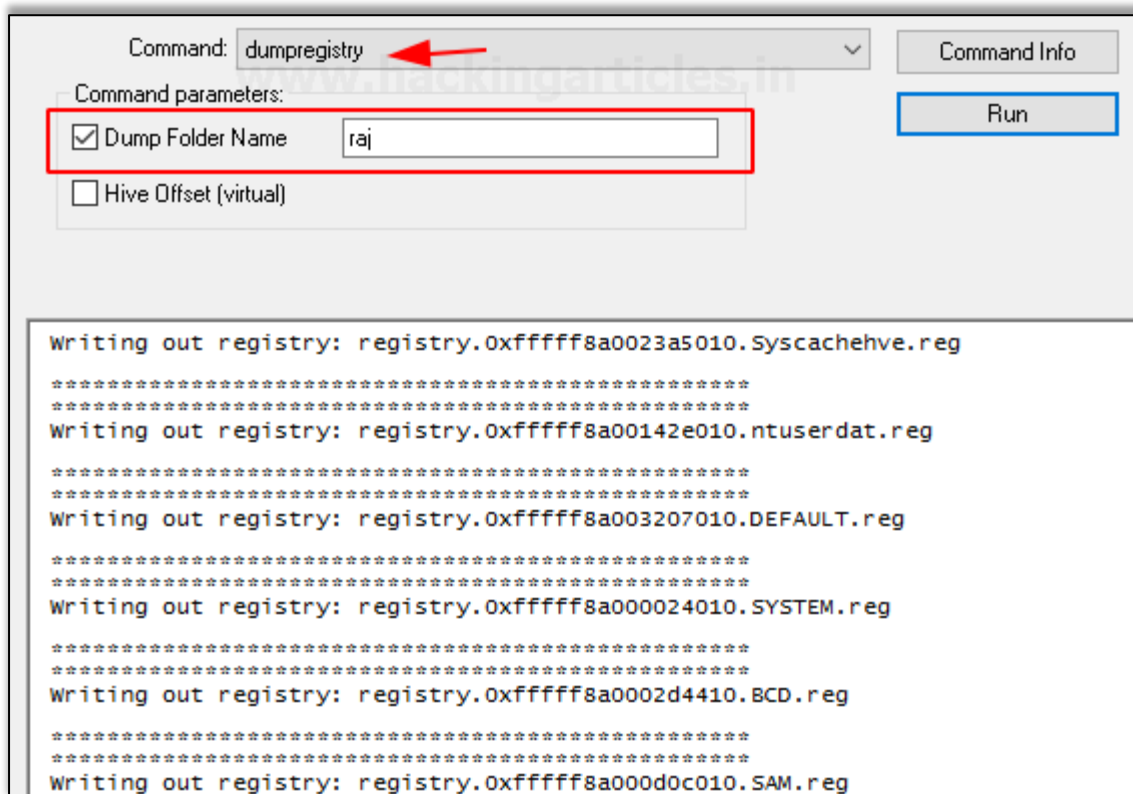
Command: dumpregistry

Command Info

www.hackingarticles.in

Run

Command parameters:

Dump Folder Name raj

Hive Offset (virtual)

Writing out registry: registry.0xfffff8a0023a5010.Syscachehve.reg

**************************************************
**************************************************
Writing out registry: registry.0xfffff8a00142e010.ntuserdat.reg

**************************************************
**************************************************
Writing out registry: registry.0xfffff8a003207010.DEFAULT.reg

**************************************************
**************************************************
Writing out registry: registry.0xfffff8a000024010.SYSTEM.reg

**************************************************
**************************************************
Writing out registry: registry.0xfffff8a0002d4410.BCD.reg

**************************************************
**************************************************
Writing out registry: registry.0xfffff8a000d0c010.SAM.reg